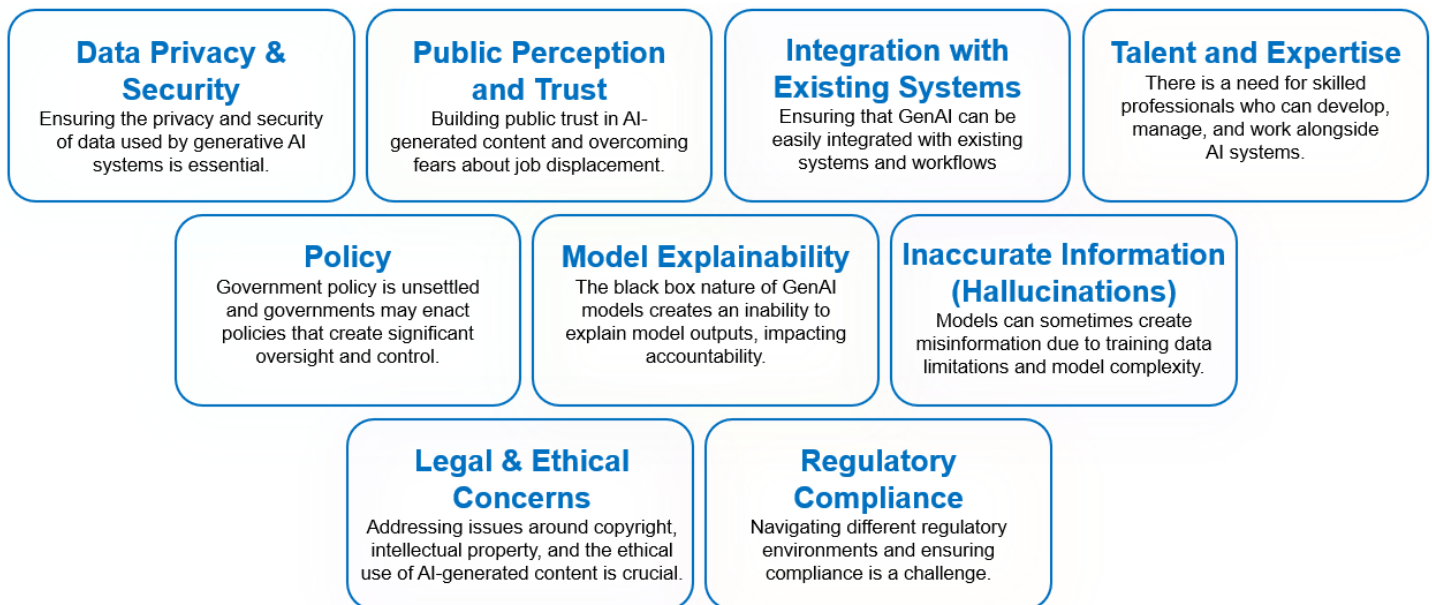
Data Privacy & Security

Ensuring the privacy and security of data used by generative AI systems is essential.

Public Perception and Trust

Building public trust in AI-generated content and overcoming fears about job displacement.

Integration with Existing Systems

Ensuring that GenAI can be easily integrated with existing systems and workflows

Talent and Expertise

There is a need for skilled professionals who can develop, manage, and work alongside AI systems.

Policy

Government policy is unsettled and governments may enact policies that create significant oversight and control.

Model Explainability

The black box nature of GenAI models creates an inability to explain model outputs, impacting accountability.

Inaccurate Information (Hallucinations)

Models can sometimes create misinformation due to training data limitations and model complexity.

Legal & Ethical Concerns

Addressing issues around copyright, intellectual property, and the ethical use of AI-generated content is crucial.

Regulatory Compliance

Navigating different regulatory environments and ensuring compliance is a challenge.